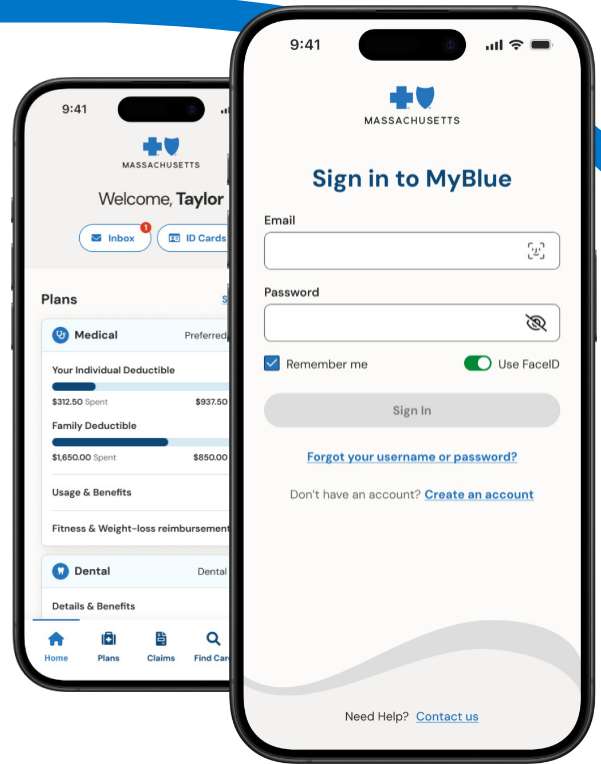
9:41

MASSACHUSETTS

Welcome, Taylor

Inbox 1
ID Cards

Plans
S

Medical
Preferred

Your Individual Deductible
$312.50 Spent
$937.50

Family Deductible
$1,650.00 Spent
$850.00

Usage & Benefits

Fitness & Weight-loss reimbursement

Dental
Dental

Details & Benefits

Home
Plans
Claims
Find Car

9:41

MASSACHUSETTS

Sign in to MyBlue

Email

Password

Remember me
Use FaceID

Sign In

Forgot your username or password?

Don't have an account? Create an account

Need Help? Contact us